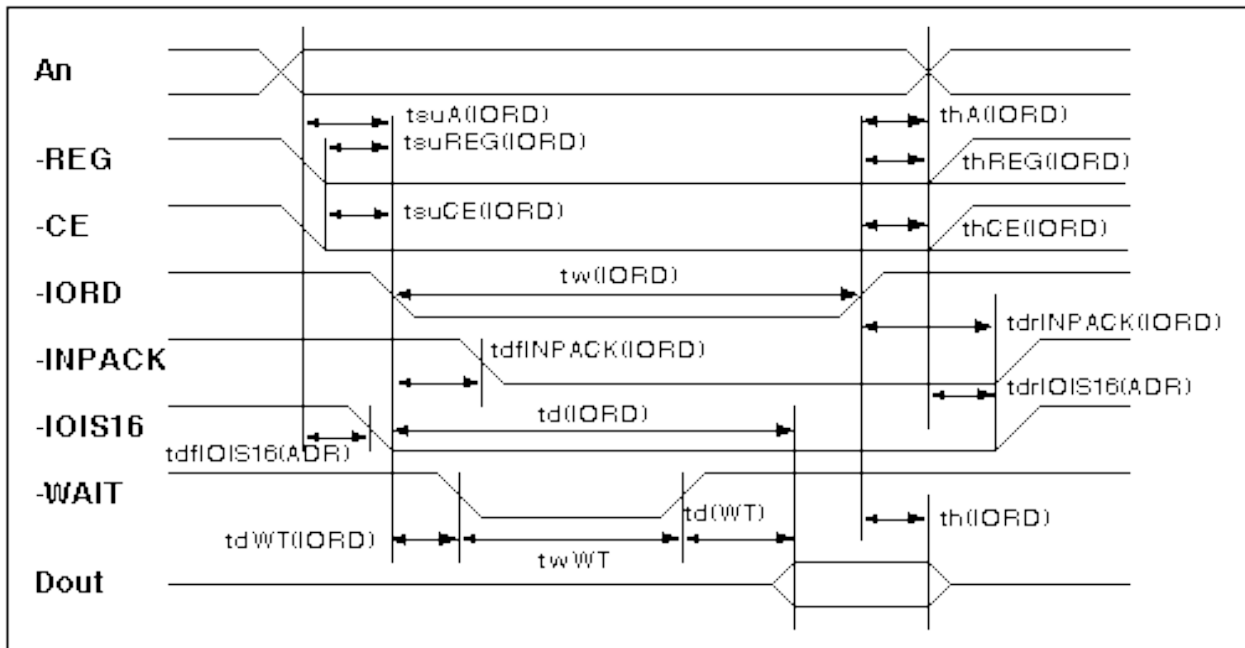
An
tsuA(IORD)
thA(IORD)
tsuREG(IORD)
-REG
thREG(IORD)
-CE
tsuCE(IORD)
thCE(IORD)
-IORD
tw(IORD)
tdrINPACK(IORD)
-INPACK
tdfINPACK(IORD)
tdrIOIS16(ADR)
-IOIS16
td(IORD)
tdfIOIS16(ADR)
-WAIT
td(WT)
th(IORD)
tdWT(IORD)
twWT
Dout